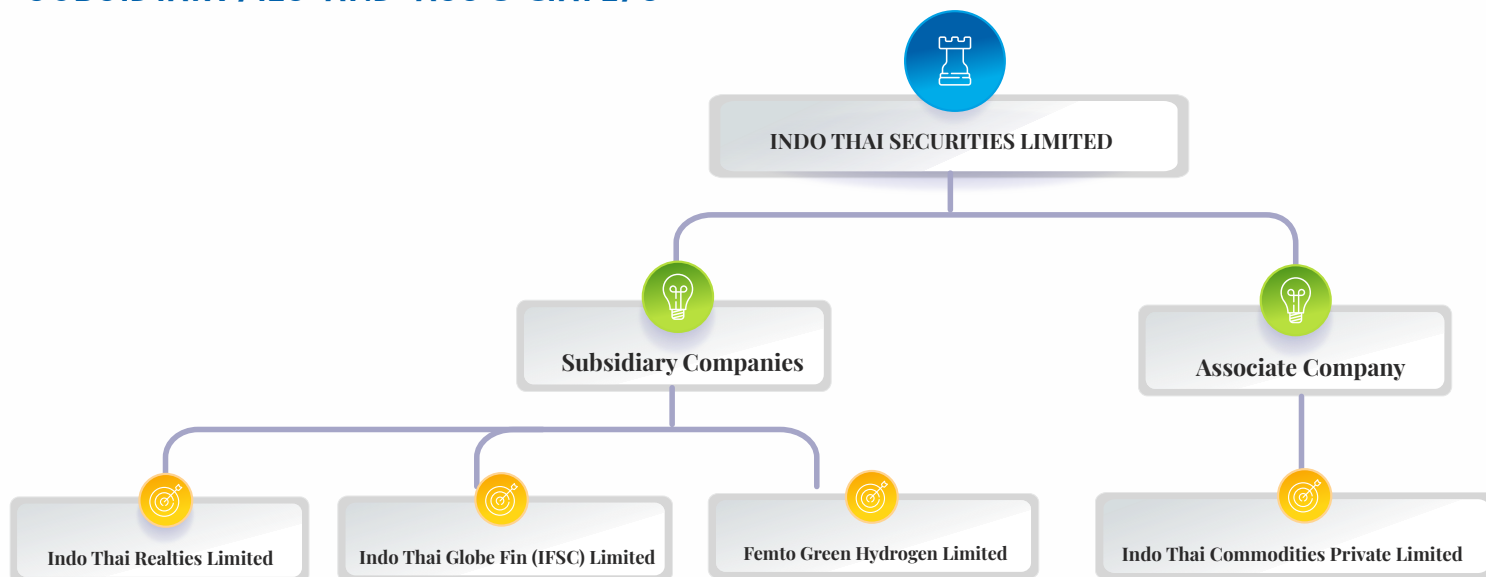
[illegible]

INDO THAI SECURITIES LIMITED

Subsidiary Companies

Associate Company

Indo Thai Realties Limited

Indo Thai Globe Fin (IFSC) Limited

Femto Green Hydrogen Limited

Indo Thai Commodities Private Limited